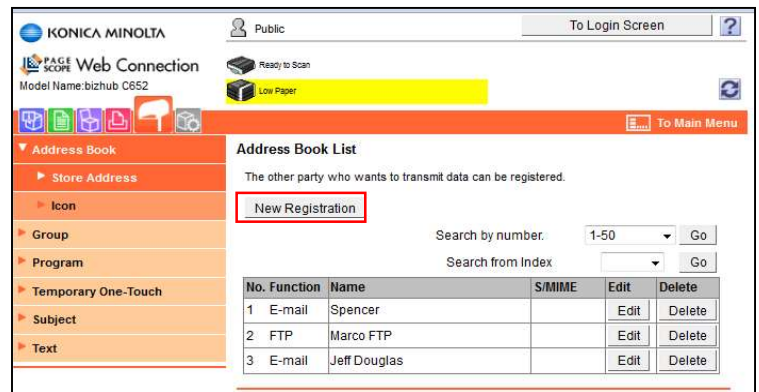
KONICA MINOLTA

PAGE SCOPE Web Connection

Model Name:bizhub C652

Public

To Login Screen

?

Ready to Scan

Low Paper

To Main Menu

Address Book

Store Address

Icon

Group

Program

Temporary One-Touch

Subject

Text

Address Book List

The other party who wants to transmit data can be registered.

New Registration

Search by number. 1-50 Go

Search from Index Go

| No. | Function | Name | S/MIME | Edit | Delete |
|---|---|---|---|---|---|
| 1 | E-mail | Spencer | | Edit | Delete |
| 2 | FTP | Marco FTP | | Edit | Delete |
| 3 | E-mail | Jeff Douglas | | Edit | Delete |